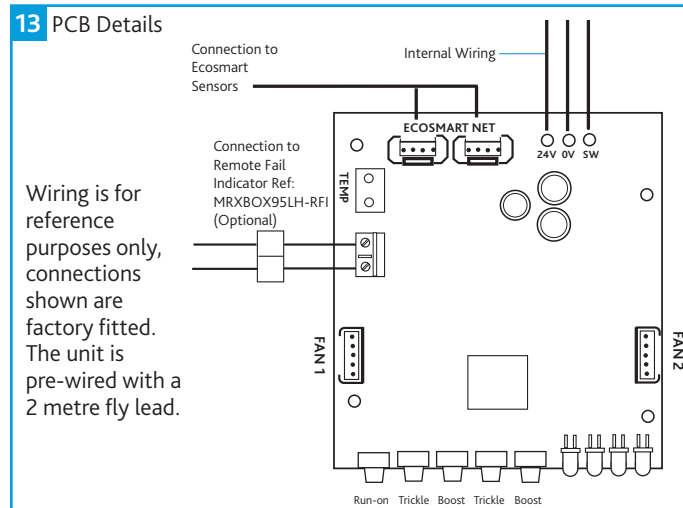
13 PCB Details

Connection to Ecosmart Sensors

Internal Wiring

ECOSMART NET

24V 0V SW

Connection to Remote Fail Indicator Ref: MRXBOX95LH-RFI (Optional)

TEMP

Wiring is for reference purposes only, connections shown are factory fitted. The unit is pre-wired with a 2 metre fly lead.

FAN 1

FAN 2

Run-on Trickle Boost Trickle Boost